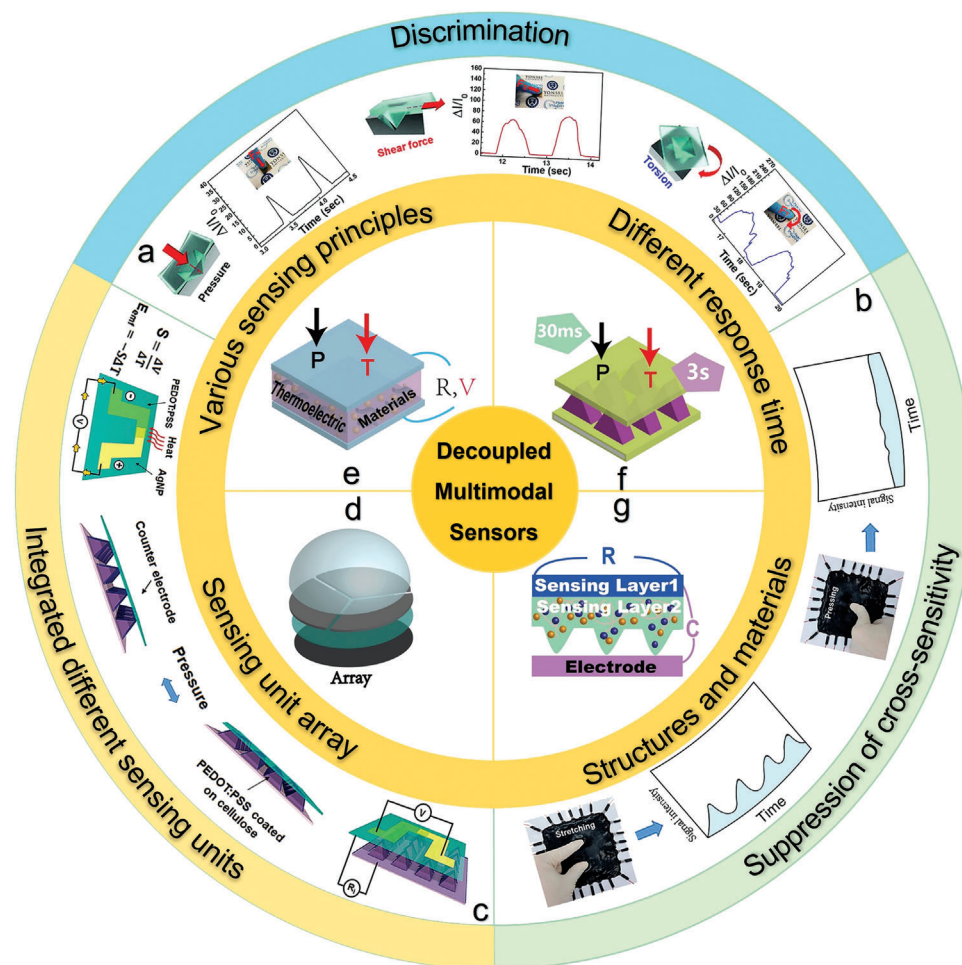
Discrimination

Shear force

$\Delta I/I_0$

Time (sec)

Torsion

$\Delta I/I_0$

Time (sec)

$\Delta I/I_0$

Time (sec)

a

Pressure

Various sensing principles

Different response time

b

$S = \frac{\Delta V}{\Delta T}$

$E_{emf} = -S\Delta T$

PEDOT:PSS

Heat

AgNP

V

P

T

Thermoelectric

Materials

R, V

30ms

P

T

3s

Time

Signal intensity

Decoupled

Multimodal

Sensors

e

f

d

g

Counter electrode

Pressure

Integrated different sensing units

Sensing unit array

Array

R

Sensing Layer1

Sensing Layer2

C

Electrode

Structures and materials

Pressing

Suppression of cross-sensitivity

PEDOT:PSS coated on cellulose

V

$R_L$

c

Stretching

Signal intensity

Time